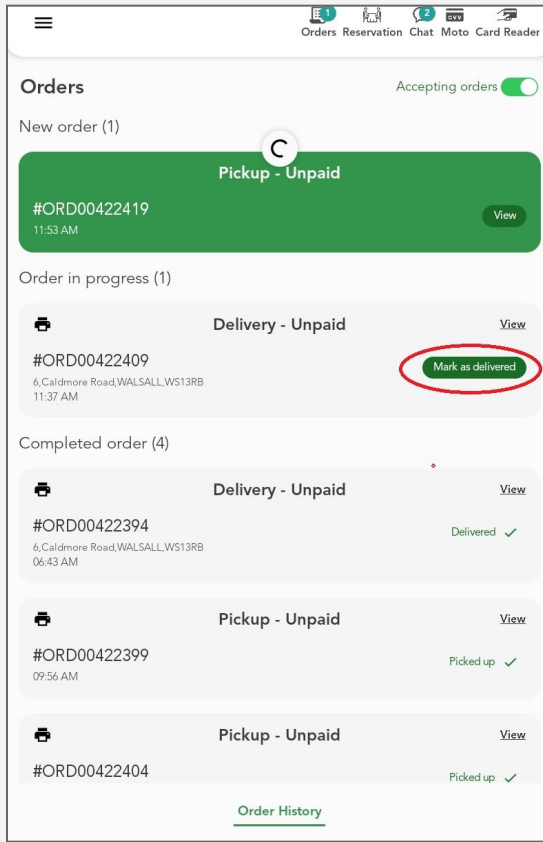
1 Orders Reservation 2 Chat CVV Moto Card Reader

Orders

Accepting orders

New order (1)

Pickup - Unpaid

#ORD00422419
11:53 AM

View

Order in progress (1)

Delivery - Unpaid

View

#ORD00422409
6,Caldmore Road,WALSALL,WS13RB
11:37 AM

Mark as delivered

Completed order (4)

Delivery - Unpaid

View

#ORD00422394
6,Caldmore Road,WALSALL,WS13RB
06:43 AM

Delivered ✓

Pickup - Unpaid

View

#ORD00422399
09:56 AM

Picked up ✓

Pickup - Unpaid

View

#ORD00422404

Picked up ✓

Order History